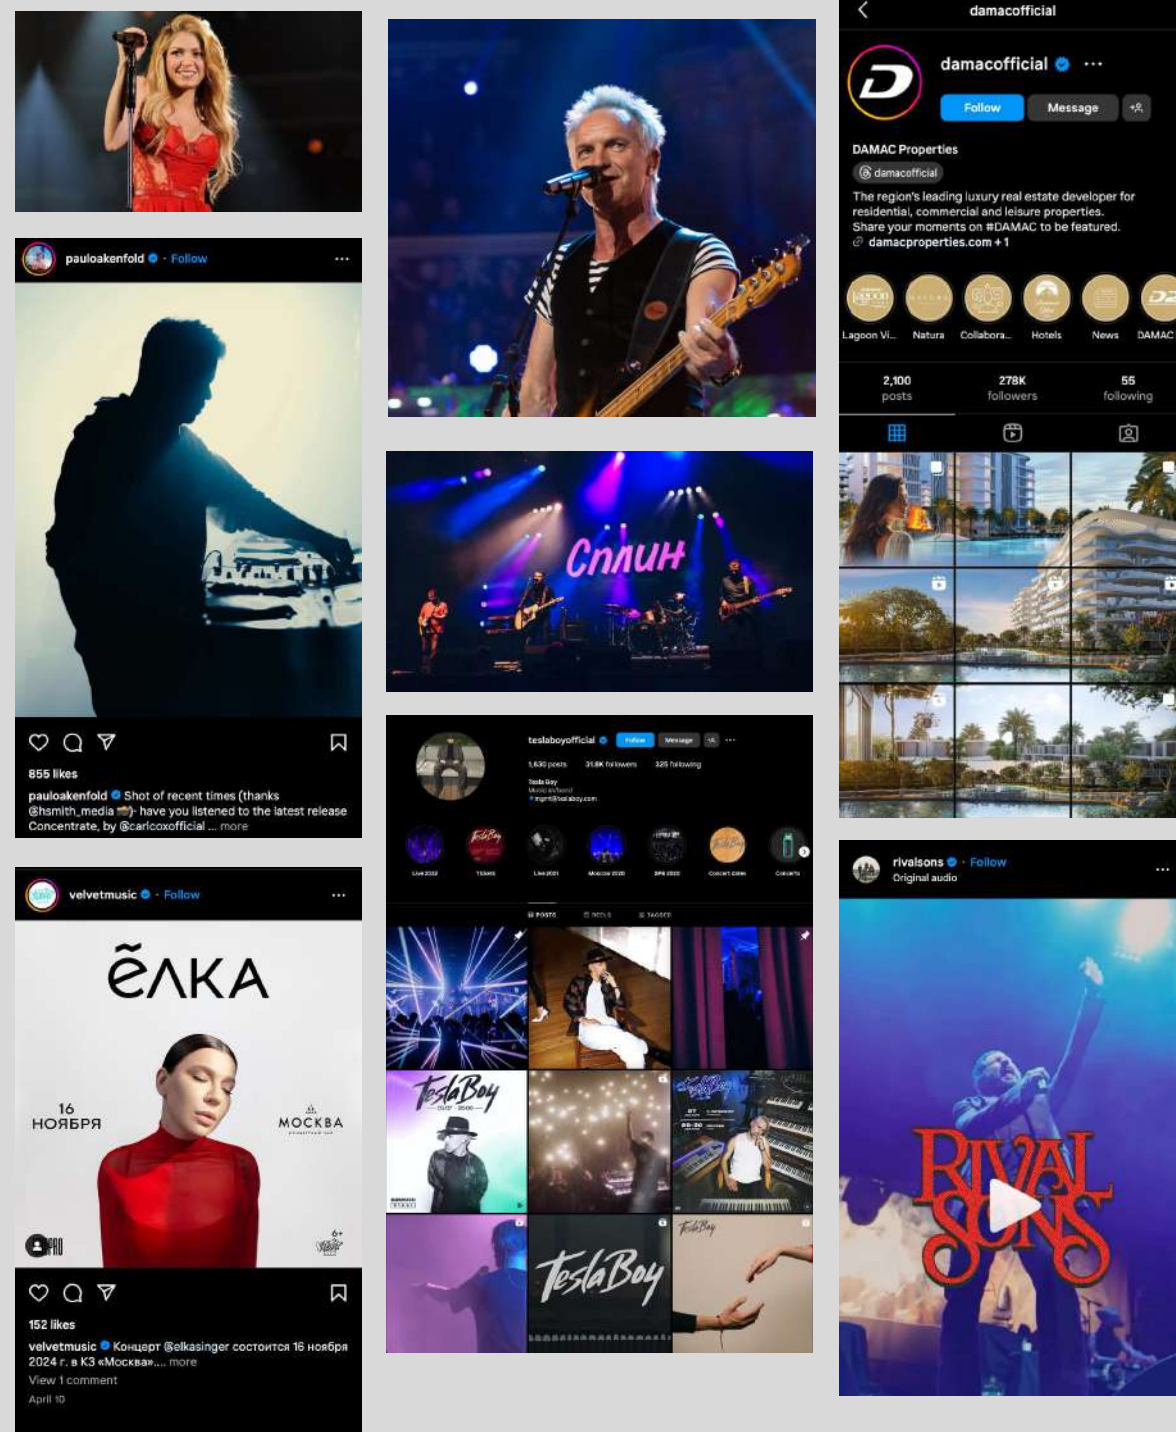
pauloakenfold · Follow

855 likes

pauloakenfold Shot of recent times (thanks @hsmith_media )- have you listened to the latest release Concentrate, by @carlcoxofficial ... more

velvetmusic · Follow

ЁЛКА

16 НОЯБРЯ

МОСКВА

152 likes

velvetmusic Концерт @elkasinger состоится 16 ноября 2024 г. в КЗ «Москва».... more

View 1 comment

April 10

Сплин

teslaboyofficial Follow Message

1,630 posts 31.8K followers 325 following

Tesla Boy

Live 2022 TEAMS Live 2021 Moscow 2020 SPB 2022 Concert dates Concerts

POSTS REELS TAGGED

Tesla Boy

Tesla Boy

damacofficial

damacofficial

Follow Message

DAMAC Properties

damacofficial

The region's leading luxury real estate developer for residential, commercial and leisure properties. Share your moments on #DAMAC to be featured.

damacproperties.com + 1

Lagoon Vi... Natura Collabora... Hotels News DAMAC

2,100 posts 278K followers 55 following

rivalsons · Follow
Original audio

RIVAL SONS